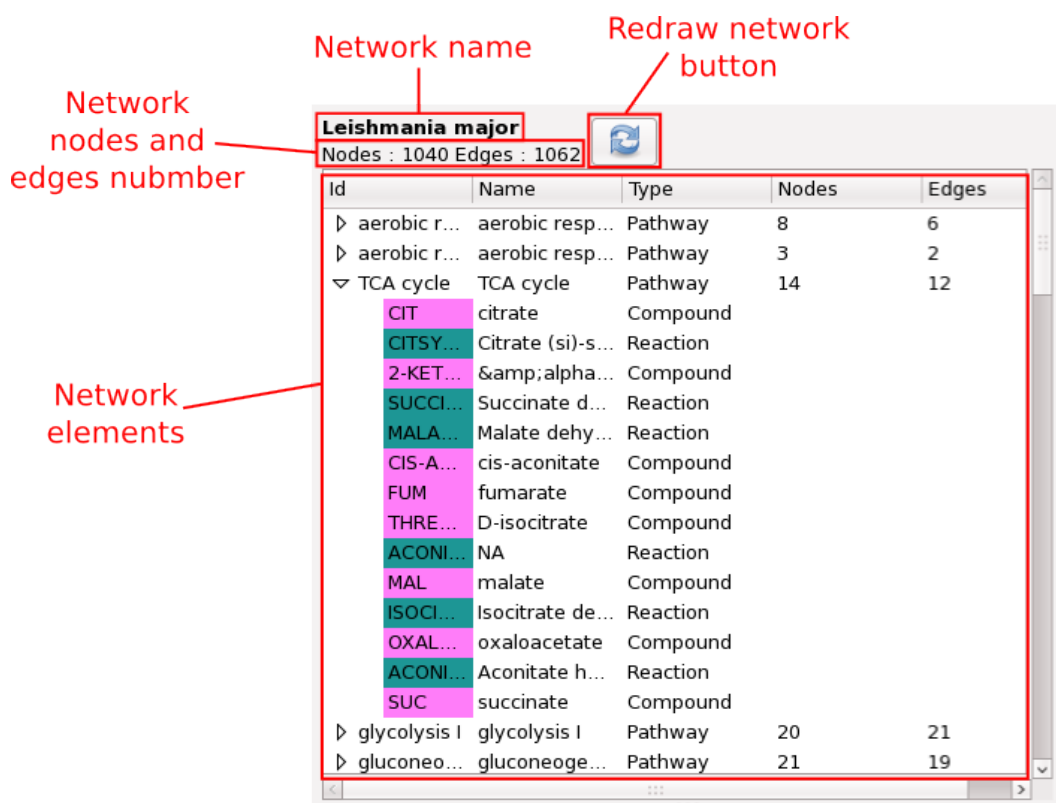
Network name

Redraw network button

Network nodes and edges nubmber

Leishmania major
Nodes : 1040 Edges : 1062

Network elements

| Id | Name | Type | Nodes | Edges |
|---|---|---|---|---|
| aerobic r... | aerobic resp... | Pathway | 8 | 6 |
| aerobic r... | aerobic resp... | Pathway | 3 | 2 |
| TCA cycle | TCA cycle | Pathway | 14 | 12 |
| CIT | citrate | Compound | | |
| CITSY... | Citrate (si)-s... | Reaction | | |
| 2-KET... | &amp;alpha... | Compound | | |
| SUCCI... | Succinate d... | Reaction | | |
| MALA... | Malate dehy... | Reaction | | |
| CIS-A... | cis-aconitate | Compound | | |
| FUM | fumarate | Compound | | |
| THRE... | D-isocitrate | Compound | | |
| ACONI... | NA | Reaction | | |
| MAL | malate | Compound | | |
| ISOCI... | Isocitrate de... | Reaction | | |
| OXAL... | oxaloacetate | Compound | | |
| ACONI... | Aconitate h... | Reaction | | |
| SUC | succinate | Compound | | |
| glycolysis I | glycolysis I | Pathway | 20 | 21 |
| gluconeo... | gluconeoge... | Pathway | 21 | 19 |